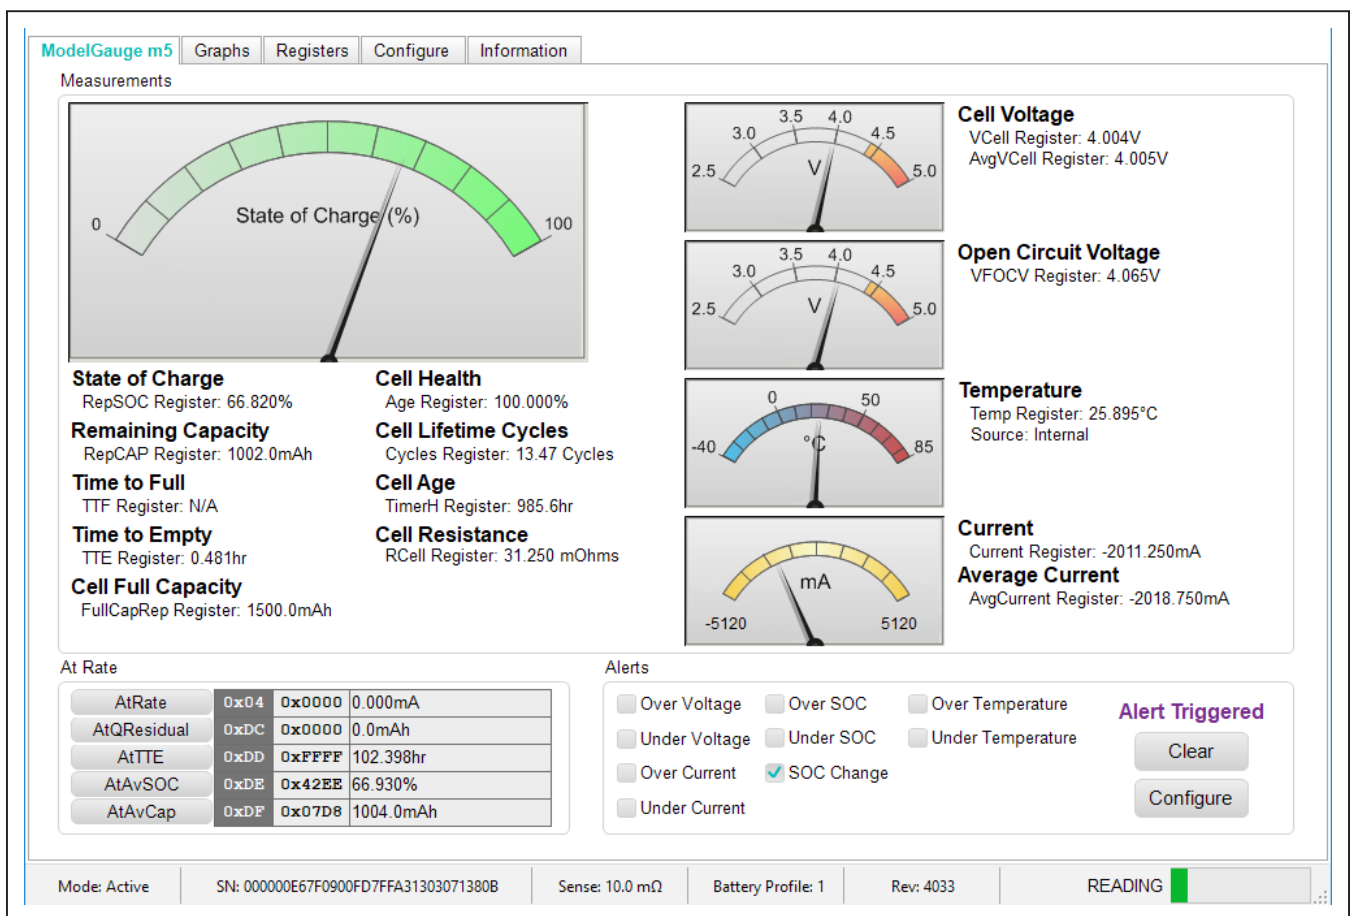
ModelGauge m5 Graphs Registers Configure Information

Measurements

0 State of Charge (%) 100

State of Charge
RepSOC Register: 66.820%

Remaining Capacity
RepCAP Register: 1002.0mAh

Time to Full
TTF Register: N/A

Time to Empty
TTE Register: 0.481hr

Cell Full Capacity
FullCapRep Register: 1500.0mAh

Cell Health
Age Register: 100.000%

Cell Lifetime Cycles
Cycles Register: 13.47 Cycles

Cell Age
TimerH Register: 985.6hr

Cell Resistance
RCell Register: 31.250 mOhms

2.5 3.0 3.5 4.0 4.5 5.0 V

Cell Voltage
VCell Register: 4.004V
AvgVCell Register: 4.005V

2.5 3.0 3.5 4.0 4.5 5.0 V

Open Circuit Voltage
VFOCV Register: 4.065V

-40 0 50 85 °C

Temperature
Temp Register: 25.895°C
Source: Internal

-5120 mA 5120

Current
Current Register: -2011.250mA

Average Current
AvgCurrent Register: -2018.750mA

At Rate

| AtRate | 0x04 | 0x0000 | 0.000mA |
|---|---|---|---|
| AtQResidual | 0xDC | 0x0000 | 0.0mAh |
| AtTTE | 0xDD | 0xFFFF | 102.398hr |
| AtAvSOC | 0xDE | 0x42EE | 66.930% |
| AtAvCap | 0xDF | 0x07D8 | 1004.0mAh |

Alerts

Over Voltage
Under Voltage
Over Current
Under Current
Over SOC
Under SOC
SOC Change
Over Temperature
Under Temperature

Alert Triggered
Clear
Configure

Mode: Active | SN: 000000E67F0900FD7FFA31303071380B | Sense: 10.0 mΩ | Battery Profile: 1 | Rev: 4033 | READING